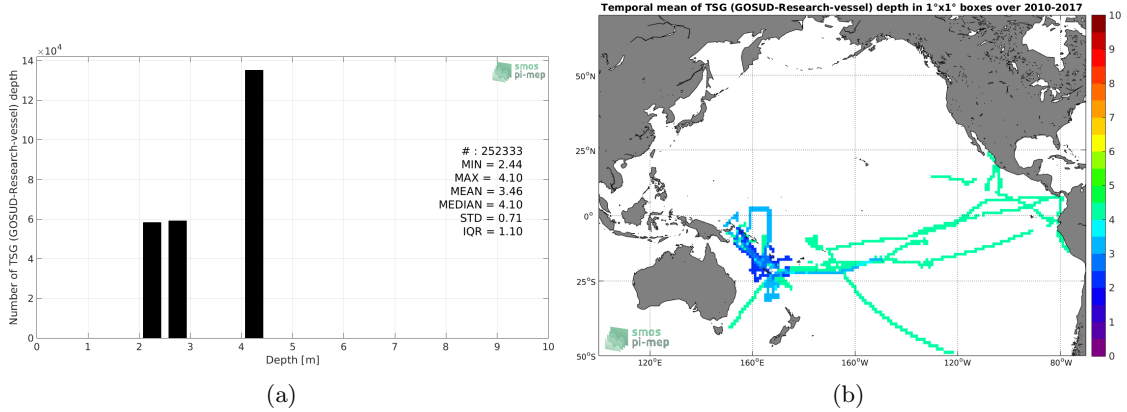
$\times10^4$
14
12
10
8
6
4
2
0
Number of TSG (GOSUD-Research-vessel) depth
smos pi-mep
# : 252333
MIN = 2.44
MAX = 4.10
MEAN = 3.46
MEDIAN = 4.10
STD = 0.71
IQR = 1.10
0 1 2 3 4 5 6 7 8 9 10
Depth [m]

(a)

Temporal mean of TSG (GOSUD-Research-vessel) depth in 1°x1° boxes over 2010-2017
50°N
25°N
0°
25°S
50°S
120°E
160°E
160°W
120°W
80°W
smos pi-mep
10
9
8
7
6
5
4
3
2
1
0

(b)